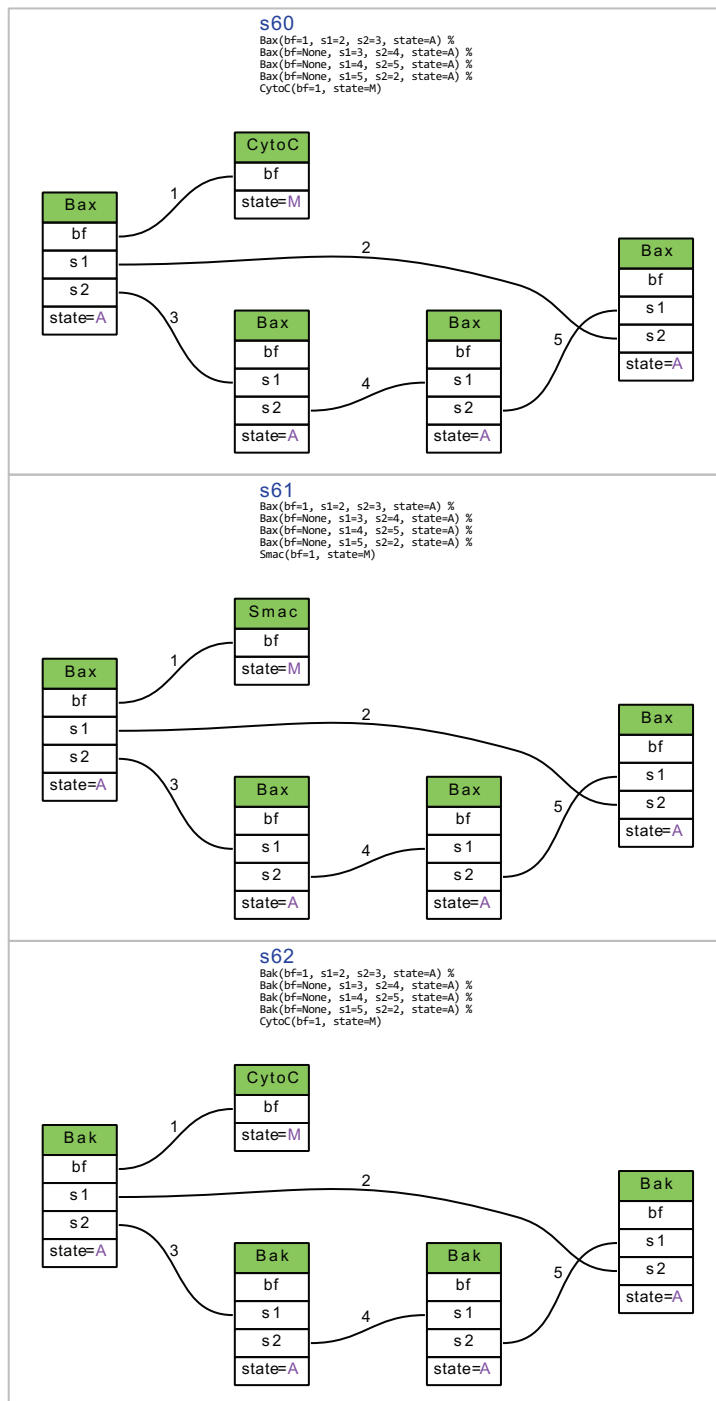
s60
Bax(bf=1, s1=2, s2=3, state=A) %
Bax(bf=None, s1=3, s2=4, state=A) %
Bax(bf=None, s1=4, s2=5, state=A) %
Bax(bf=None, s1=5, s2=2, state=A) %
CytoC(bf=1, state=M)

CytoC
bf
state=M

Bax
bf
s1
s2
state=A

1
2
3
4
5

Bax
bf
s1
s2
state=A

Bax
bf
s1
s2
state=A

Bax
bf
s1
s2
state=A

s61
Bax(bf=1, s1=2, s2=3, state=A) %
Bax(bf=None, s1=3, s2=4, state=A) %
Bax(bf=None, s1=4, s2=5, state=A) %
Bax(bf=None, s1=5, s2=2, state=A) %
Smac(bf=1, state=M)

Smac
bf
state=M

Bax
bf
s1
s2
state=A

1
2
3
4
5

Bax
bf
s1
s2
state=A

Bax
bf
s1
s2
state=A

Bax
bf
s1
s2
state=A

s62
Bak(bf=1, s1=2, s2=3, state=A) %
Bak(bf=None, s1=3, s2=4, state=A) %
Bak(bf=None, s1=4, s2=5, state=A) %
Bak(bf=None, s1=5, s2=2, state=A) %
CytoC(bf=1, state=M)

CytoC
bf
state=M

Bak
bf
s1
s2
state=A

1
2
3
4
5

Bak
bf
s1
s2
state=A

Bak
bf
s1
s2
state=A

Bak
bf
s1
s2
state=A